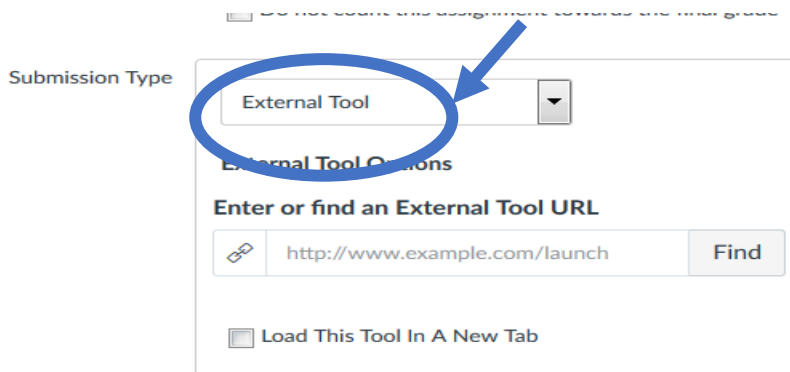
Do not count this assignment towards the final grade

Submission Type

External Tool

External Tool Options

Enter or find an External Tool URL

http://www.example.com/launch

Find

Load This Tool In A New Tab